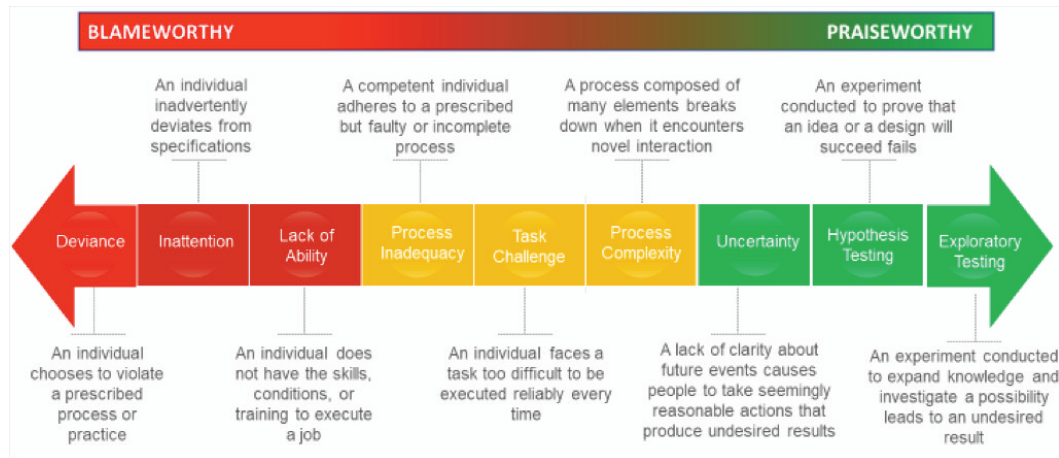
BLAMEWORTHY

PRAISEWORTHY

An individual inadvertently deviates from specifications

A competent individual adheres to a prescribed but faulty or incomplete process

A process composed of many elements breaks down when it encounters novel interaction

An experiment conducted to prove that an idea or a design will succeed fails

Deviance

Inattention

Lack of Ability

Process Inadequacy

Task Challenge

Process Complexity

Uncertainty

Hypothesis Testing

Exploratory Testing

An individual chooses to violate a prescribed process or practice

An individual does not have the skills, conditions, or training to execute a job

An individual faces a task too difficult to be executed reliably every time

A lack of clarity about future events causes people to take seemingly reasonable actions that produce undesired results

An experiment conducted to expand knowledge and investigate a possibility leads to an undesired result